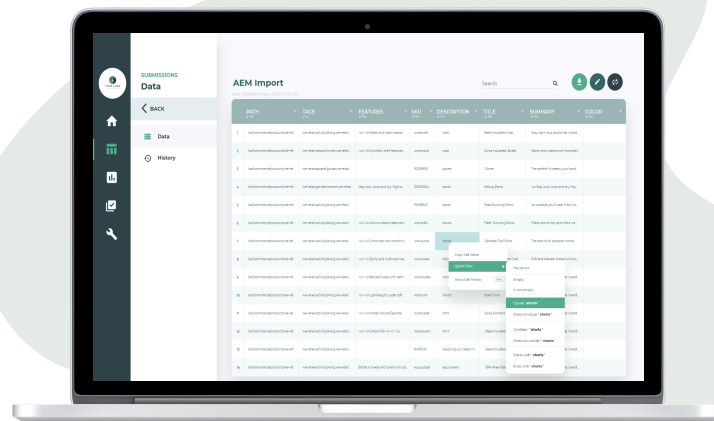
SUBMISSIONS
Data

BACK

Data

History

AEM Import

Search

| PATH | TAGS | FEATURES | SKU | DESCRIPTION | TITLE | SUMMARY | COLOR |
|---|---|---|---|---|---|---|---|
| 1 | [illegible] | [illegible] | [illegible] | coat | Sleek Insulated Coat | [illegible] | |
| 2 | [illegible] | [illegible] | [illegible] | coat | Gray Insulated Jacket | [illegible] | |
| 3 | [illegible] | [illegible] | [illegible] | gloves | Gloves | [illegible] | |
| 4 | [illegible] | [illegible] | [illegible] | pants | Hiking Pants | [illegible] | |
| 5 | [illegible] | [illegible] | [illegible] | pants | Road Running Pants | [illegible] | |
| 6 | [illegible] | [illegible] | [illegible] | shorts | Trail Running Shorts | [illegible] | |
| 7 | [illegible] | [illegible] | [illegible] | shorts | Capable Trail Shorts | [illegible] | |

Copy Cell Value
Quick Filter
Show Cell History

Has errors
Empty
Is not empty
Equals " shorts "
Does not equal " shorts "
Contains " shorts "
Does not contain " shorts "
Starts with " shorts "
Ends with " shorts "